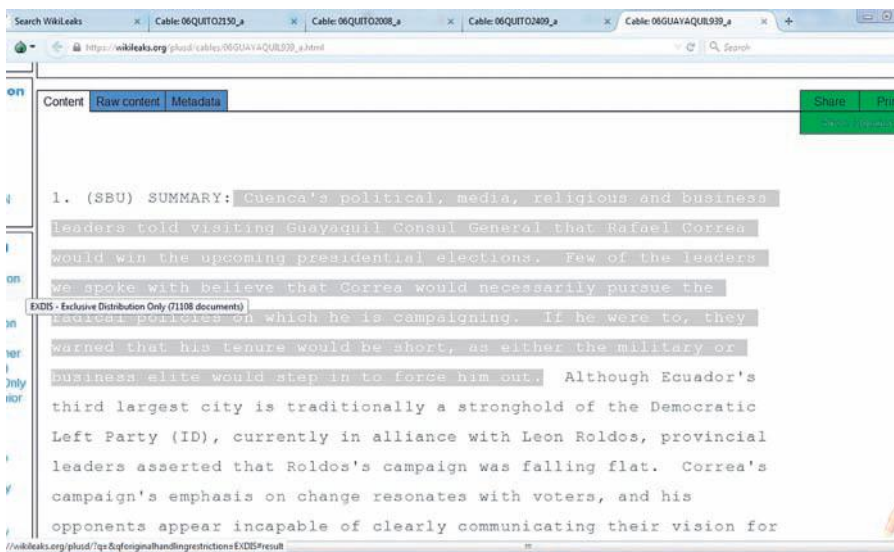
Search WikiLeaks | Cable: 06QUITO2150_a | Cable: 06QUITO2008_a | Cable: 06QUITO2409_a | Cable: 06GUAYAQUIL939_a

https://wikileaks.org/plusd/cables/06GUAYAQUIL939_a.html

Search

on

Content | Raw content | Metadata

Share | Pri

1. (SBU) SUMMARY: Cuenca's political, media, religious and business leaders told visiting Guayaquil Consul General that Rafael Correa would win the upcoming presidential elections. Few of the leaders we spoke with believe that Correa would necessarily pursue the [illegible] policies on which he is campaigning. If he were to, they warned that his tenure would be short, as either the military or business elite would step in to force him out. Although Ecuador's third largest city is traditionally a stronghold of the Democratic Left Party (ID), currently in alliance with Leon Roldos, provincial leaders asserted that Roldos's campaign was falling flat. Correa's campaign's emphasis on change resonates with voters, and his opponents appear incapable of clearly communicating their vision for

EXDIS - Exclusive Distribution Only (71108 documents)

on
on
ner
Only
ior

//wikileaks.org/plusd/?qs=&qforiginalhandlingrestriction=EXDIS#result